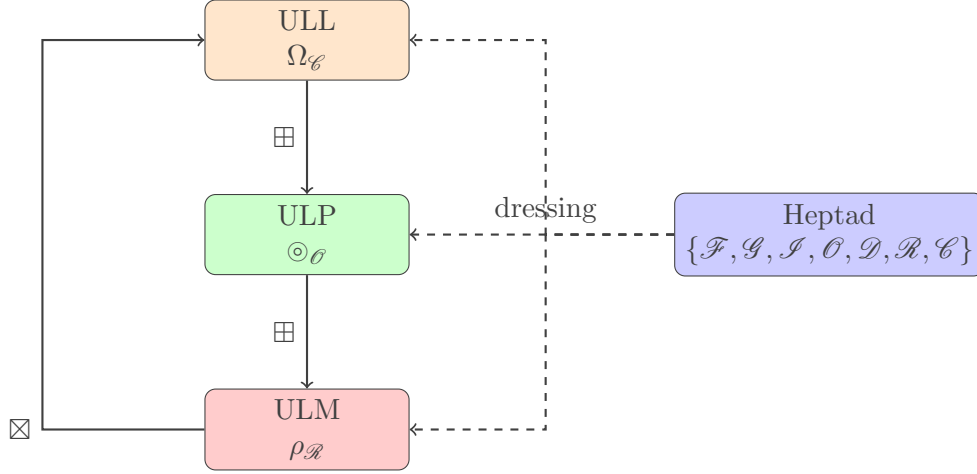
ULL
$\Omega_{\mathscr{C}}$

$\boxplus$

ULP
$\circledcirc_{\mathscr{O}}$

dressing

Heptad
$\{\mathscr{F}, \mathscr{G}, \mathscr{I}, \mathscr{O}, \mathscr{D}, \mathscr{R}, \mathscr{C}\}$

$\boxplus$

$\boxtimes$

ULM
$\rho_{\mathscr{R}}$